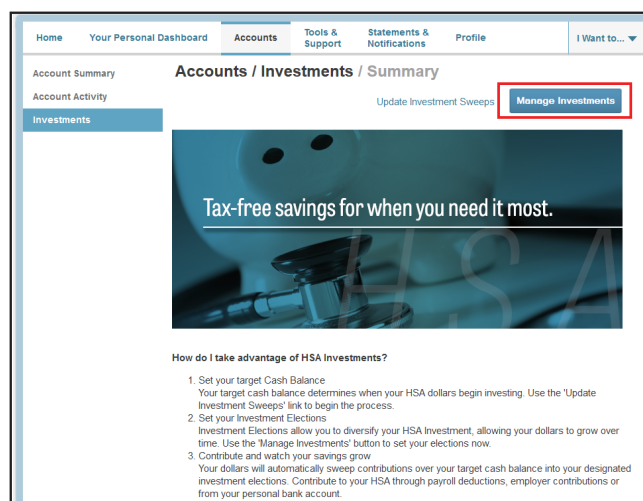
Home | Your Personal Dashboard | Accounts | Tools & Support | Statements & Notifications | Profile | I Want to...

Account Summary
Account Activity
Investments

Accounts / Investments / Summary

Update Investment Sweeps
Manage Investments

Tax-free savings for when you need it most.

HSA

How do I take advantage of HSA Investments?

1. Set your target Cash Balance
Your target cash balance determines when your HSA dollars begin investing. Use the 'Update Investment Sweeps' link to begin the process.
2. Set your Investment Elections
Investment Elections allow you to diversify your HSA Investment, allowing your dollars to grow over time. Use the 'Manage Investments' button to set your elections now.
3. Contribute and watch your savings grow
Your dollars will automatically sweep contributions over your target cash balance into your designated investment elections. Contribute to your HSA through payroll deductions, employer contributions or from your personal bank account.